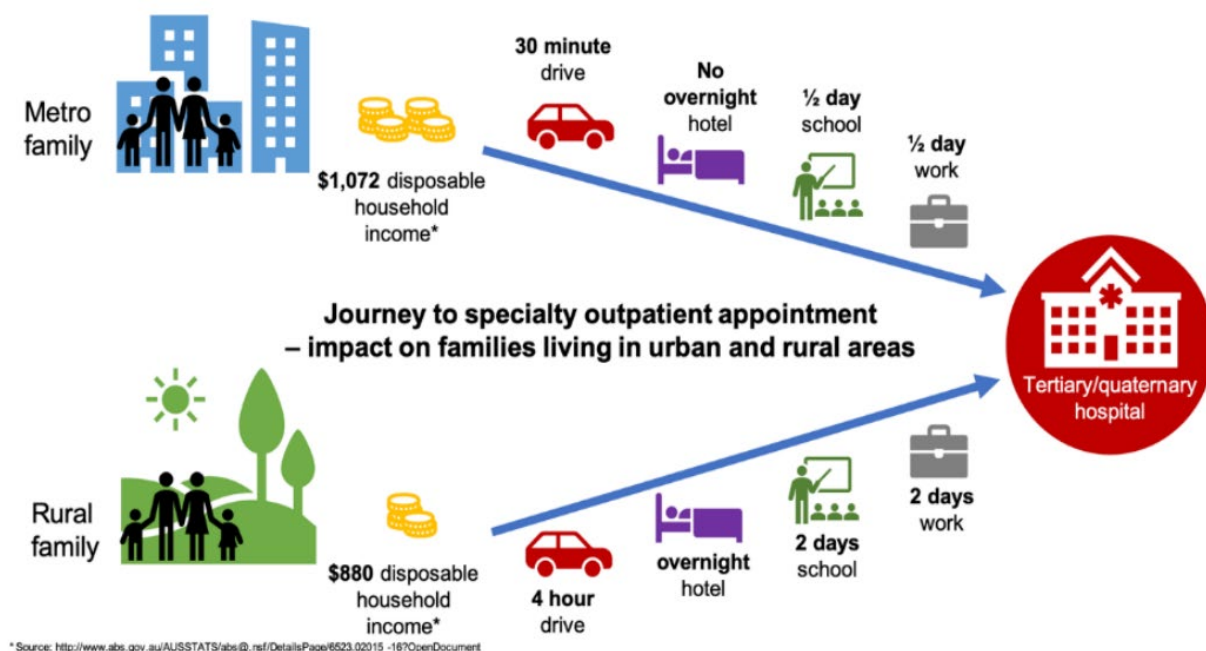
Metro family

$1,072 disposable household income*

30 minute drive

No overnight hotel

½ day school

½ day work

Journey to specialty outpatient appointment – impact on families living in urban and rural areas

Tertiary/quaternary hospital

Rural family

$880 disposable household income*

4 hour drive

overnight hotel

2 days school

2 days work

* Source: http://www.abs.gov.au/AUSSTATS/abs@.nsf/DetailsPage/6523.02015 -16?OpenDocument